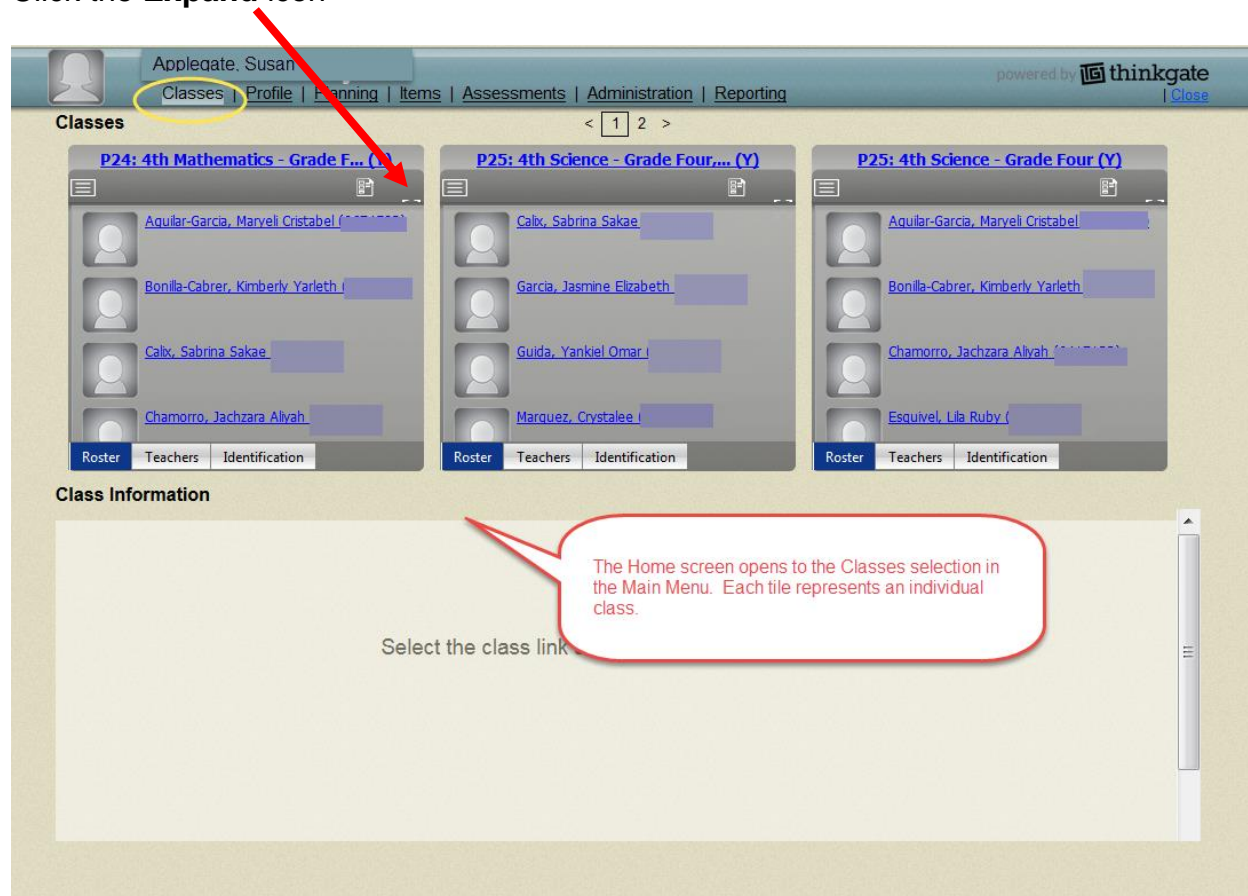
Click the Expand icon

Applegate, Susan

Classes | Profile | Planning | Items | Assessments | Administration | Reporting

powered by thinkgate

| Close

Classes

< 1 2 >

P24: 4th Mathematics - Grade F... (Y)

Aguilar-Garcia, Maryeli Cristabel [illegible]

Bonilla-Cabrer, Kimberly Yarleth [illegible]

Calix, Sabrina Sakae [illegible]

Chamorro, Jachzara Aliyah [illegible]

Roster | Teachers | Identification

P25: 4th Science - Grade Four,... (Y)

Calix, Sabrina Sakae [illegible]

Garcia, Jasmine Elizabeth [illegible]

Guida, Yankiel Omar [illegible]

Marquez, Crystalee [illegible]

Roster | Teachers | Identification

P25: 4th Science - Grade Four (Y)

Aguilar-Garcia, Maryeli Cristabel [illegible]

Bonilla-Cabrer, Kimberly Yarleth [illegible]

Chamorro, Jachzara Aliyah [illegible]

Esquivel, Lila Ruby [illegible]

Roster | Teachers | Identification

Class Information

The Home screen opens to the Classes selection in the Main Menu. Each tile represents an individual class.

Select the class link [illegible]